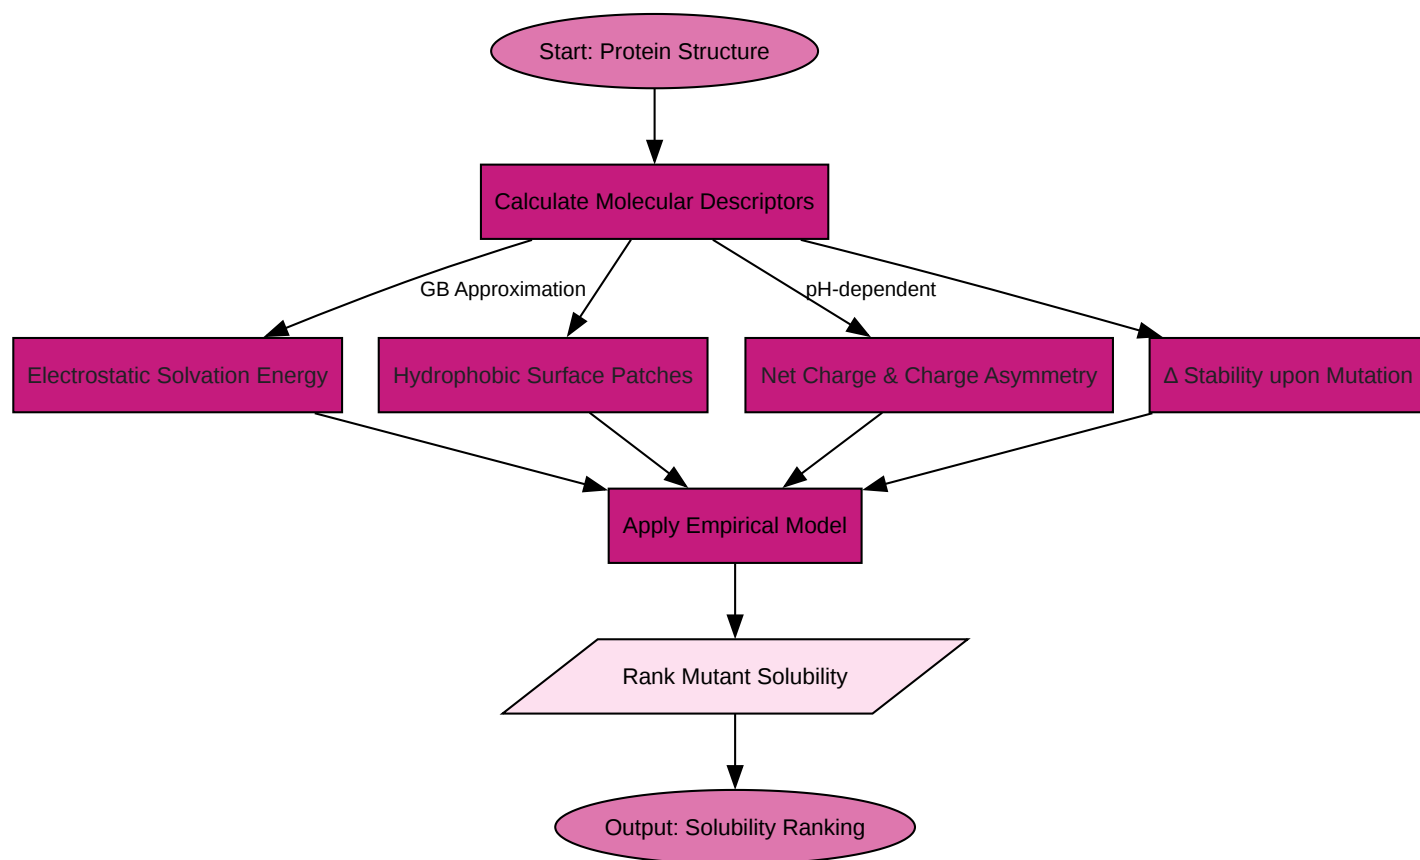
Start: Protein Structure

Calculate Molecular Descriptors

GB Approximation

pH-dependent

Electrostatic Solvation Energy

Hydrophobic Surface Patches

Net Charge & Charge Asymmetry

Δ Stability upon Mutation

Apply Empirical Model

Rank Mutant Solubility

Output: Solubility Ranking